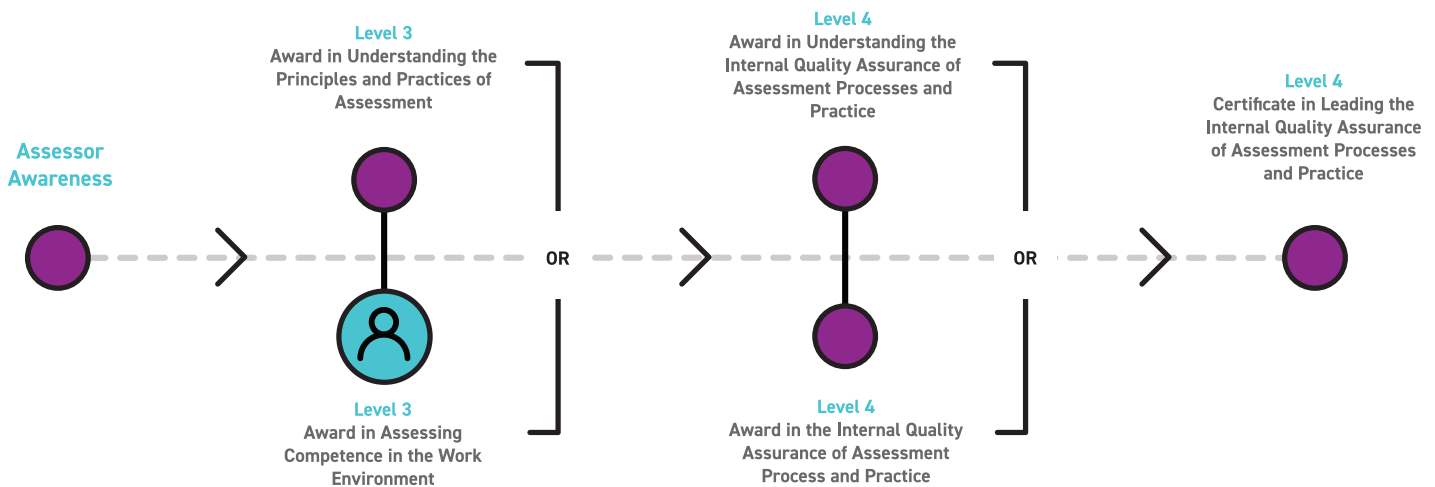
Assessor Awareness

Level 3
Award in Understanding the Principles and Practices of Assessment

Level 3
Award in Assessing Competence in the Work Environment

OR

Level 4
Award in Understanding the Internal Quality Assurance of Assessment Processes and Practice

Level 4
Award in the Internal Quality Assurance of Assessment Process and Practice

OR

Level 4
Certificate in Leading the Internal Quality Assurance of Assessment Processes and Practice